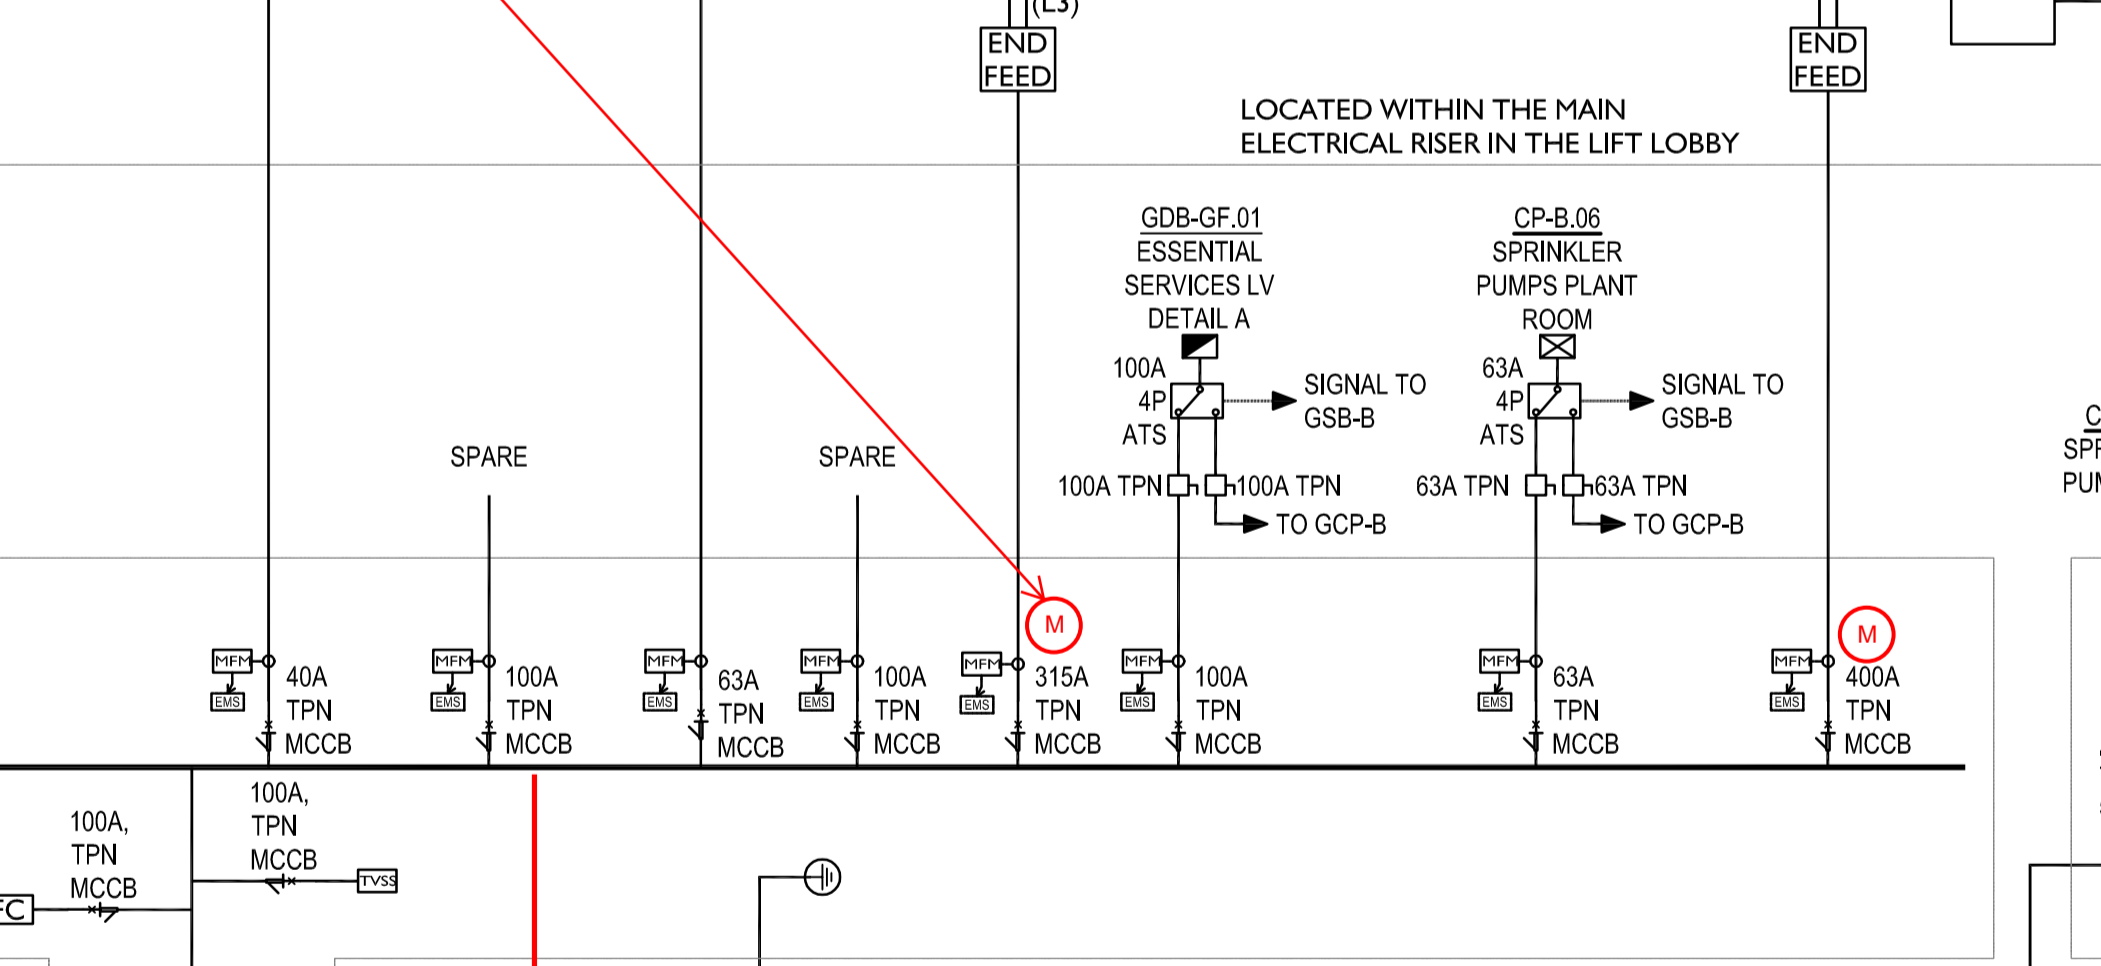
(L3)

END FEED

END FEED

LOCATED WITHIN THE MAIN ELECTRICAL RISER IN THE LIFT LOBBY

GDB-GF.01
ESSENTIAL SERVICES LV DETAIL A

CP-B.06
SPRINKLER PUMPS PLANT ROOM

100A 4P ATS

SIGNAL TO GSB-B

63A 4P ATS

SIGNAL TO GSB-B

SPARE

SPARE

100A TPN

100A TPN

TO GCP-B

63A TPN

63A TPN

TO GCP-B

C
SPI
PUI

M

M

MFM
EMS
40A TPN MCCB

MFM
EMS
100A TPN MCCB

MFM
EMS
63A TPN MCCB

MFM
EMS
100A TPN MCCB

MFM
EMS
315A TPN MCCB

MFM
EMS
100A TPN MCCB

MFM
EMS
63A TPN MCCB

MFM
EMS
400A TPN MCCB

100A, TPN MCCB

100A, TPN MCCB

TVSS

FC